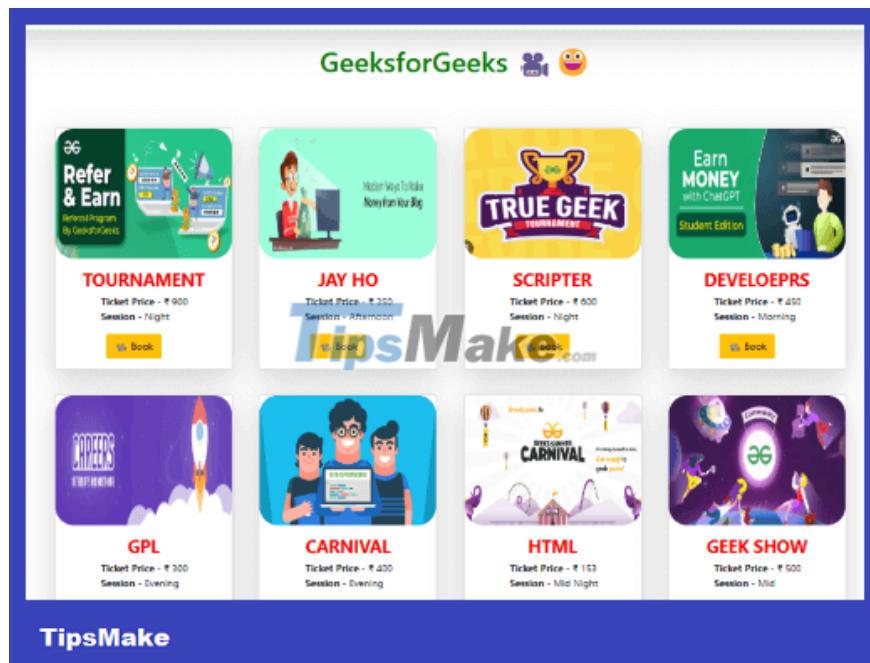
GeeksforGeeks 🎥 😜

Refer & Earn
Referral Program By GeeksforGeeks

TOURNAMENT
Ticket Price - ₹ 900
Session - Night
Book

Modern Ways To Make Money from Your Blog

JAY HO
Ticket Price - ₹ 350
Session - Afternoon
Book

TRUE GEEK
TOURNAMENT

SCRIPTER
Ticket Price - ₹ 600
Session - Night
Book

Earn MONEY with ChatGPT
Student Edition

DEVELOEPRS
Ticket Price - ₹ 450
Session - Morning
Book

TipsMake.com

CAREERS

GPL
Ticket Price - ₹ 300
Session - Evening

CARNIVAL
Ticket Price - ₹ 400
Session - Evening

CARNIVAL

HTML
Ticket Price - ₹ 153
Session - Mid Night

GEEK SHOW
Ticket Price - ₹ 500
Session - Mid

TipsMake